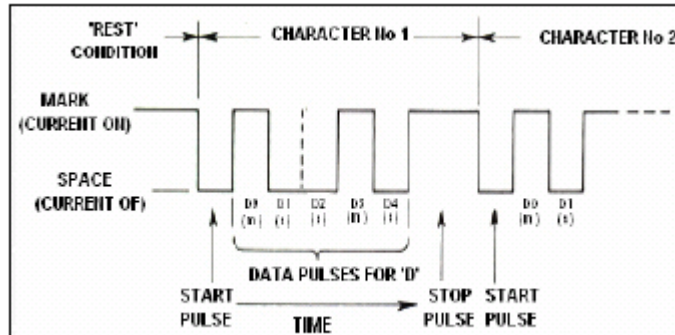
'REST' CONDITION

CHARACTER No 1

CHARACTER No 2

MARK (CURRENT ON)

SPACE (CURRENT OF)

D0 (n)

D1 (s)

D2 (s)

D3 (n)

D4 (s)

D0 (n)

D1 (s)

DATA PULSES FOR 'D'

START PULSE

TIME

STOP PULSE

START PULSE